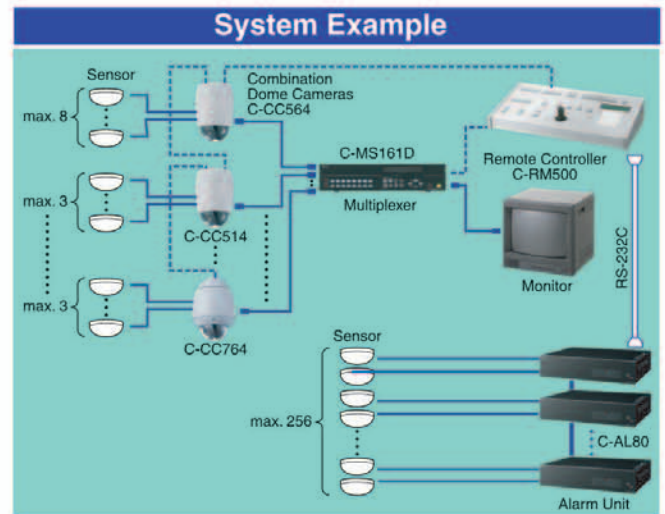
System Example

Sensor

max. 8

Combination Dome Cameras C-CC564

C-MS161D

Multiplexer

Remote Controller C-RM500

max. 3

C-CC514

Monitor

RS-232C

max. 3

C-CC764

Sensor

max. 256

C-AL80

Alarm Unit